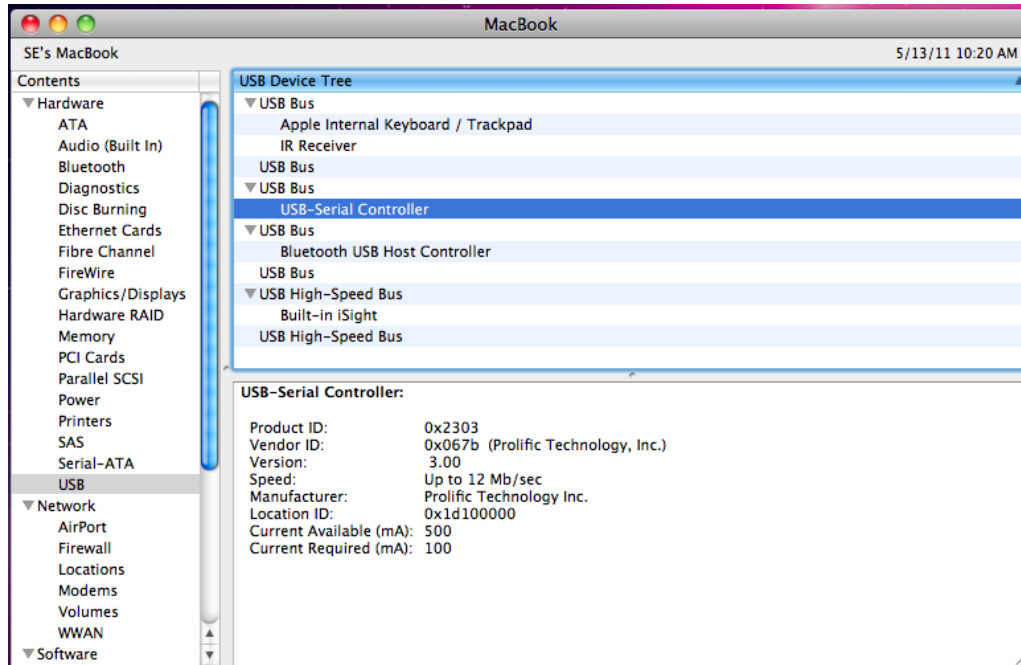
MacBook

SE's MacBook

5/13/11 10:20 AM

Contents
Hardware
ATA
Audio (Built In)
Bluetooth
Diagnostics
Disc Burning
Ethernet Cards
Fibre Channel
FireWire
Graphics/Displays
Hardware RAID
Memory
PCI Cards
Parallel SCSI
Power
Printers
SAS
Serial-ATA
USB
Network
AirPort
Firewall
Locations
Modems
Volumes
WWAN
Software

USB Device Tree
USB Bus
Apple Internal Keyboard / Trackpad
IR Receiver
USB Bus
USB Bus
USB-Serial Controller
USB Bus
Bluetooth USB Host Controller
USB Bus
USB High-Speed Bus
Built-in iSight
USB High-Speed Bus

USB-Serial Controller:

| | |
|---|---|
| Product ID: | 0x2303 |
| Vendor ID: | 0x067b (Prolific Technology, Inc.) |
| Version: | 3.00 |
| Speed: | Up to 12 Mb/sec |
| Manufacturer: | Prolific Technology Inc. |
| Location ID: | 0x1d100000 |
| Current Available (mA): | 500 |
| Current Required (mA): | 100 |